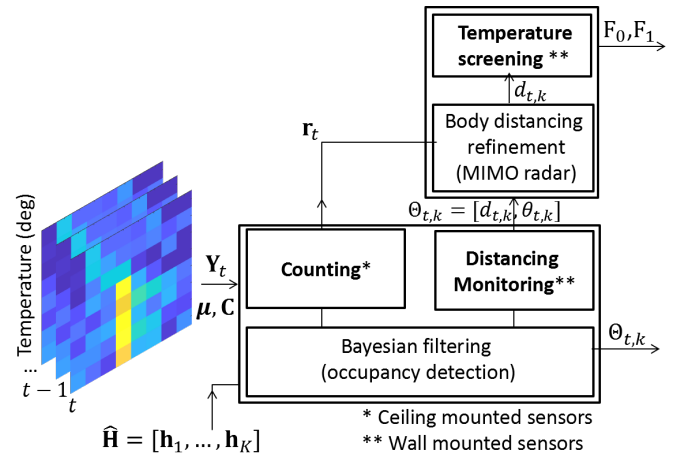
Temperature screening **

$F_0, F_1$

$d_{t,k}$

Body distancing refinement (MIMO radar)

$\mathbf{r}_t$

$\Theta_{t,k} = [d_{t,k}, \theta_{t,k}]$

Temperature (deg)

$\mathbf{Y}_t$

$\boldsymbol{\mu}, \mathbf{C}$

Counting*

Distancing Monitoring**

Bayesian filtering (occupancy detection)

$\Theta_{t,k}$

...

$t-1$

$t$

$\widehat{\mathbf{H}} = [\mathbf{h}_1, \dots, \mathbf{h}_K]$

* Ceiling mounted sensors

** Wall mounted sensors